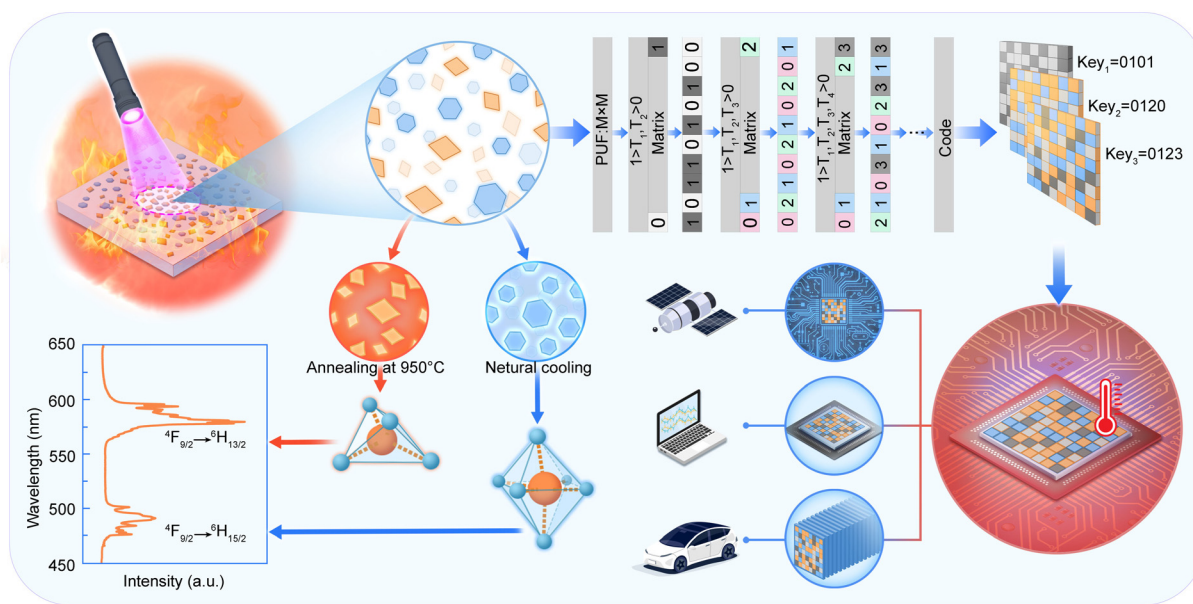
PUF:M×M

$1>T_1,T_2>0$
Matrix

1
0
0 0
1 0
1 0
0 1
1 0
1 0

$1>T_1,T_2,T_3>0$
Matrix

2
0
1 0
2 0
1 0
0 2
2 0
0 1
1 0

$1>T_1,T_2,T_3,T_4>0$
Matrix

2 3
0
3 1
0 2
1 3
0 1
3 0
2 1
1 0

Code

$Key_1$=0101
$Key_2$=0120
$Key_3$=0123

Annealing at 950°C
Netural cooling

650
600
550
500
450
Wavelength (nm)
Intensity (a.u.)
$^4F_{9/2}\rightarrow{}^6H_{13/2}$
$^4F_{9/2}\rightarrow{}^6H_{15/2}$